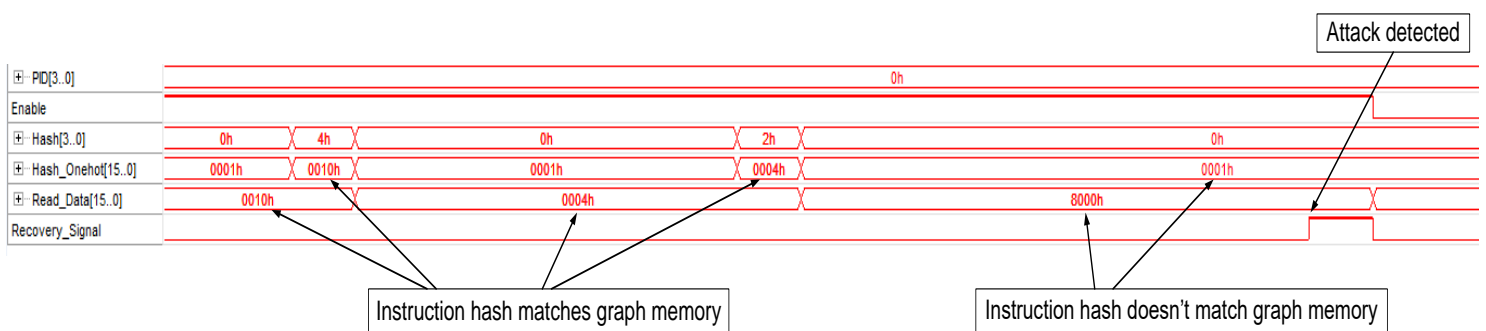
Attack detected

PID[3..0] 0h

Enable

Hash[3..0] 0h 4h 0h 2h 0h

Hash_Onehot[15..0] 0001h 0010h 0001h 0004h 0001h

Read_Data[15..0] 0010h 0004h 8000h

Recovery_Signal

Instruction hash matches graph memory

Instruction hash doesn’t match graph memory